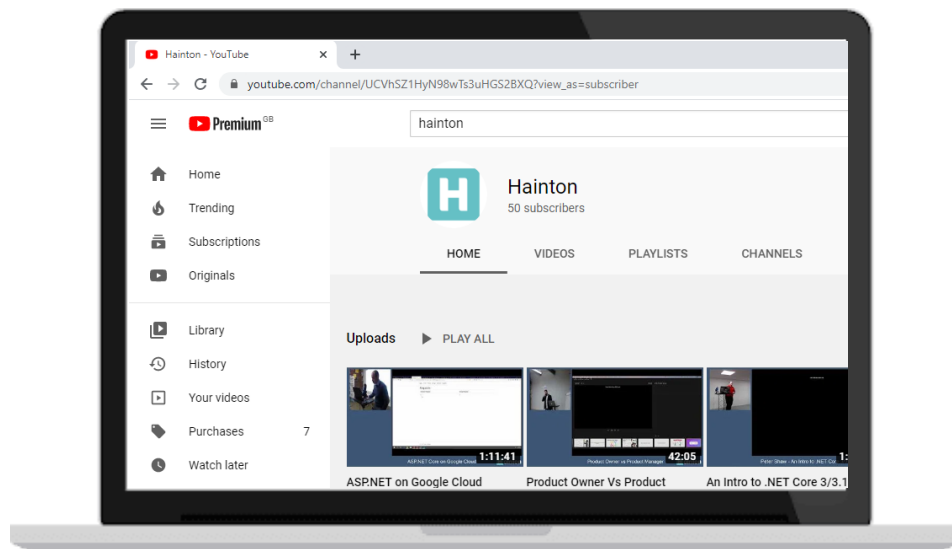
Hainton - YouTube ×
+
youtube.com/channel/UCVhSZ1HyN98wTs3uHGS2BXQ?view_as=subscriber

Premium GB

hainton

Home
Trending
Subscriptions
Originals

Library
History
Your videos
Purchases 7
Watch later

H

Hainton
50 subscribers

HOME
VIDEOS
PLAYLISTS
CHANNELS

Uploads
PLAY ALL

1:11:41
ASP.NET on Google Cloud
ASP.NET on Google Cloud

42:05
Product Owner Vs Product Manager
Product Owner Vs Product

1:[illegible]
Peter Shaw - An Intro to .NET Core
An Intro to .NET Core 3/3.1